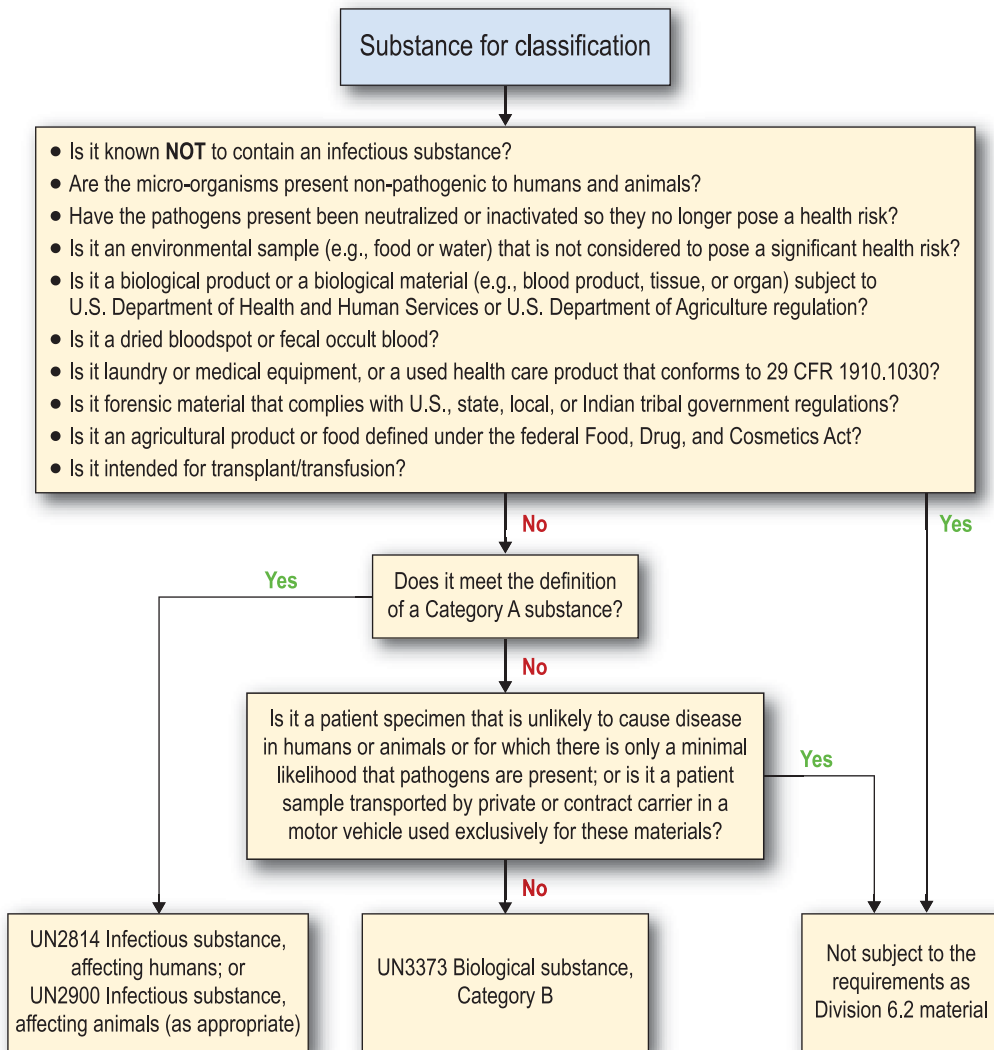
Substance for classification

- Is it known **NOT** to contain an infectious substance?
- Are the micro-organisms present non-pathogenic to humans and animals?
- Have the pathogens present been neutralized or inactivated so they no longer pose a health risk?
- Is it an environmental sample (e.g., food or water) that is not considered to pose a significant health risk?
- Is it a biological product or a biological material (e.g., blood product, tissue, or organ) subject to U.S. Department of Health and Human Services or U.S. Department of Agriculture regulation?
- Is it a dried bloodspot or fecal occult blood?
- Is it laundry or medical equipment, or a used health care product that conforms to 29 CFR 1910.1030?
- Is it forensic material that complies with U.S., state, local, or Indian tribal government regulations?
- Is it an agricultural product or food defined under the federal Food, Drug, and Cosmetics Act?
- Is it intended for transplant/transfusion?

No

Yes

Yes

Does it meet the definition of a Category A substance?

No

Is it a patient specimen that is unlikely to cause disease in humans or animals or for which there is only a minimal likelihood that pathogens are present; or is it a patient sample transported by private or contract carrier in a motor vehicle used exclusively for these materials?

Yes

No

UN2814 Infectious substance, affecting humans; or UN2900 Infectious substance, affecting animals (as appropriate)

UN3373 Biological substance, Category B

Not subject to the requirements as Division 6.2 material